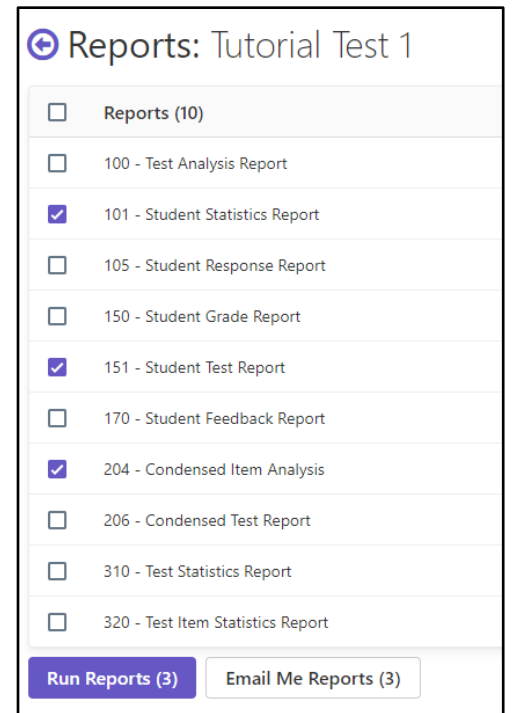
Reports: Tutorial Test 1

Reports (10)

100 - Test Analysis Report

101 - Student Statistics Report

105 - Student Response Report

150 - Student Grade Report

151 - Student Test Report

170 - Student Feedback Report

204 - Condensed Item Analysis

206 - Condensed Test Report

310 - Test Statistics Report

320 - Test Item Statistics Report

Run Reports (3)

Email Me Reports (3)